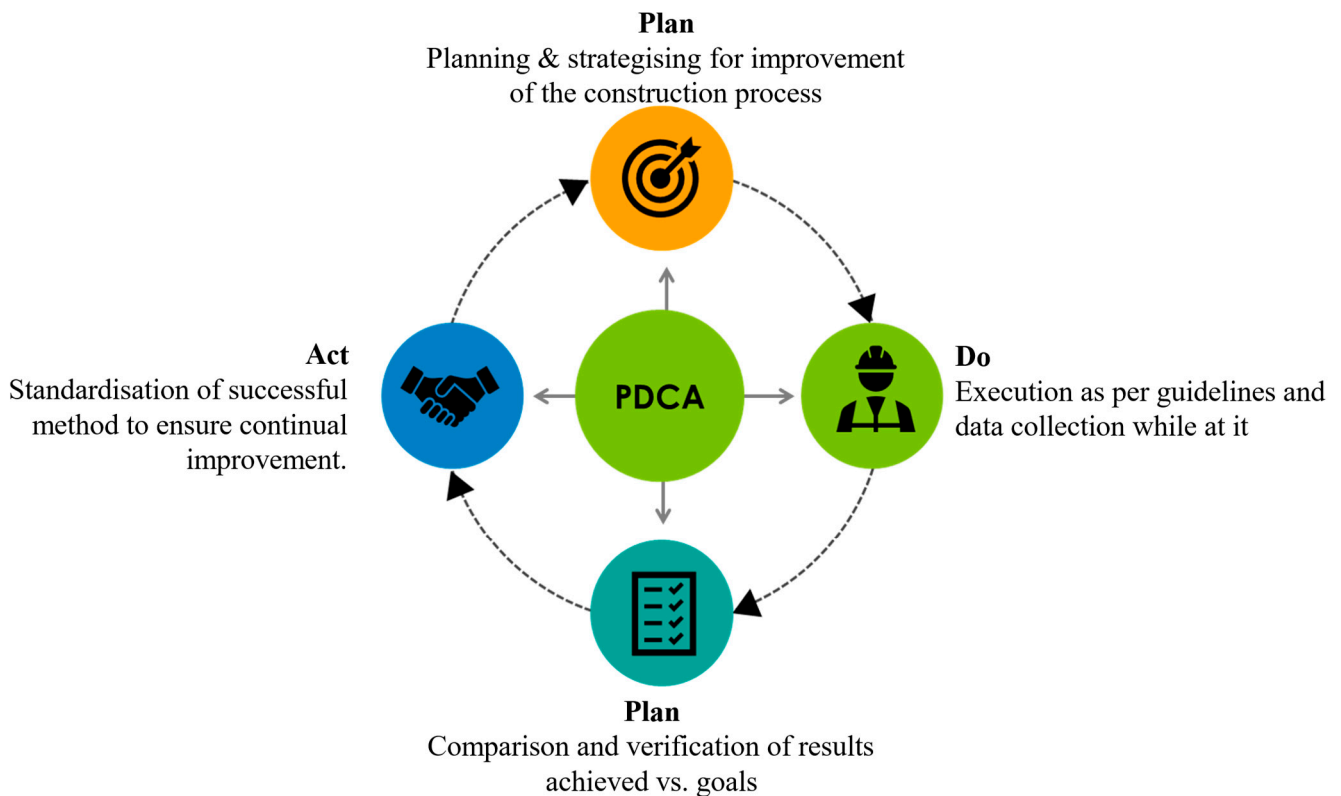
Plan
Planning & strategising for improvement of the construction process

Act
Standardisation of successful method to ensure continual improvement.

PDCA

Do
Execution as per guidelines and data collection while at it

Plan
Comparison and verification of results achieved vs. goals